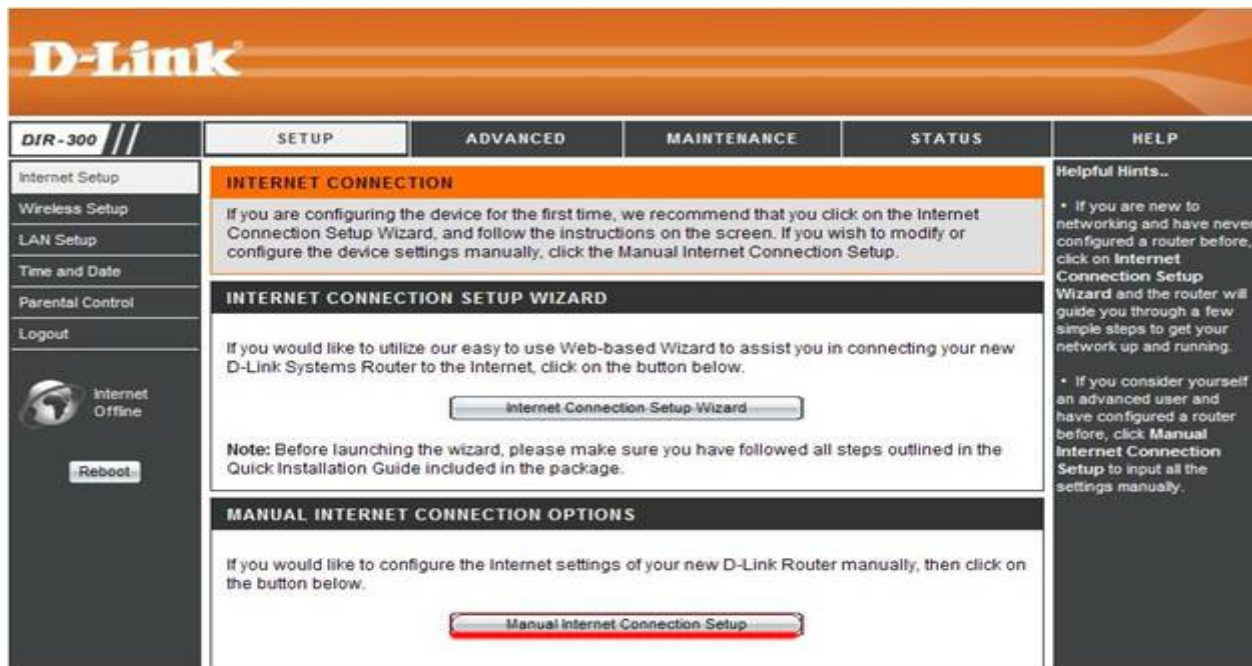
D-Link

DIR-300

SETUP
ADVANCED
MAINTENANCE
STATUS
HELP

Internet Setup
Wireless Setup
LAN Setup
Time and Date
Parental Control
Logout

Internet Offline

Reboot

INTERNET CONNECTION

If you are configuring the device for the first time, we recommend that you click on the Internet Connection Setup Wizard, and follow the instructions on the screen. If you wish to modify or configure the device settings manually, click the Manual Internet Connection Setup.

INTERNET CONNECTION SETUP WIZARD

If you would like to utilize our easy to use Web-based Wizard to assist you in connecting your new D-Link Systems Router to the Internet, click on the button below.

Internet Connection Setup Wizard

Note: Before launching the wizard, please make sure you have followed all steps outlined in the Quick Installation Guide included in the package.

MANUAL INTERNET CONNECTION OPTIONS

If you would like to configure the Internet settings of your new D-Link Router manually, then click on the button below.

Manual Internet Connection Setup

Helpful Hints..

• If you are new to networking and have never configured a router before, click on Internet Connection Setup Wizard and the router will guide you through a few simple steps to get your network up and running.

• If you consider yourself an advanced user and have configured a router before, click Manual Internet Connection Setup to input all the settings manually.